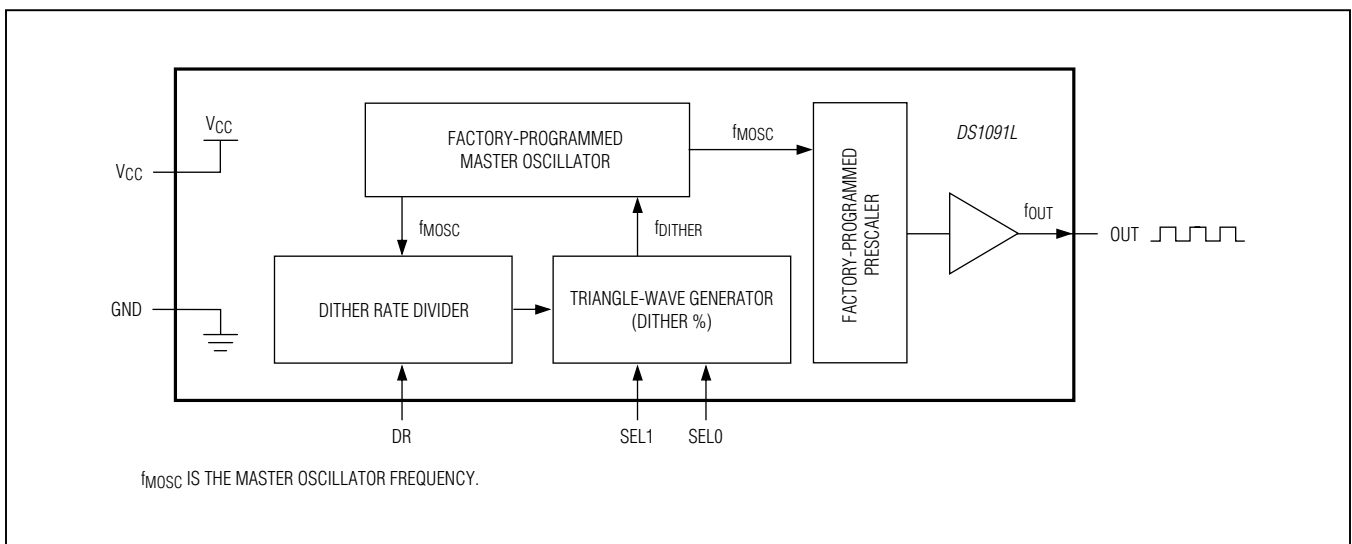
$V_{CC}$

$V_{CC}$

FACTORY-PROGRAMMED MASTER OSCILLATOR

$f_{MOSC}$

DS1091L

FACTORY-PROGRAMMED PRESCALER

$f_{MOSC}$

$f_{DITHER}$

$f_{OUT}$

OUT

GND

DITHER RATE DIVIDER

TRIANGLE-WAVE GENERATOR (DITHER %)

DR

SEL1

SEL0

$f_{MOSC}$ IS THE MASTER OSCILLATOR FREQUENCY.